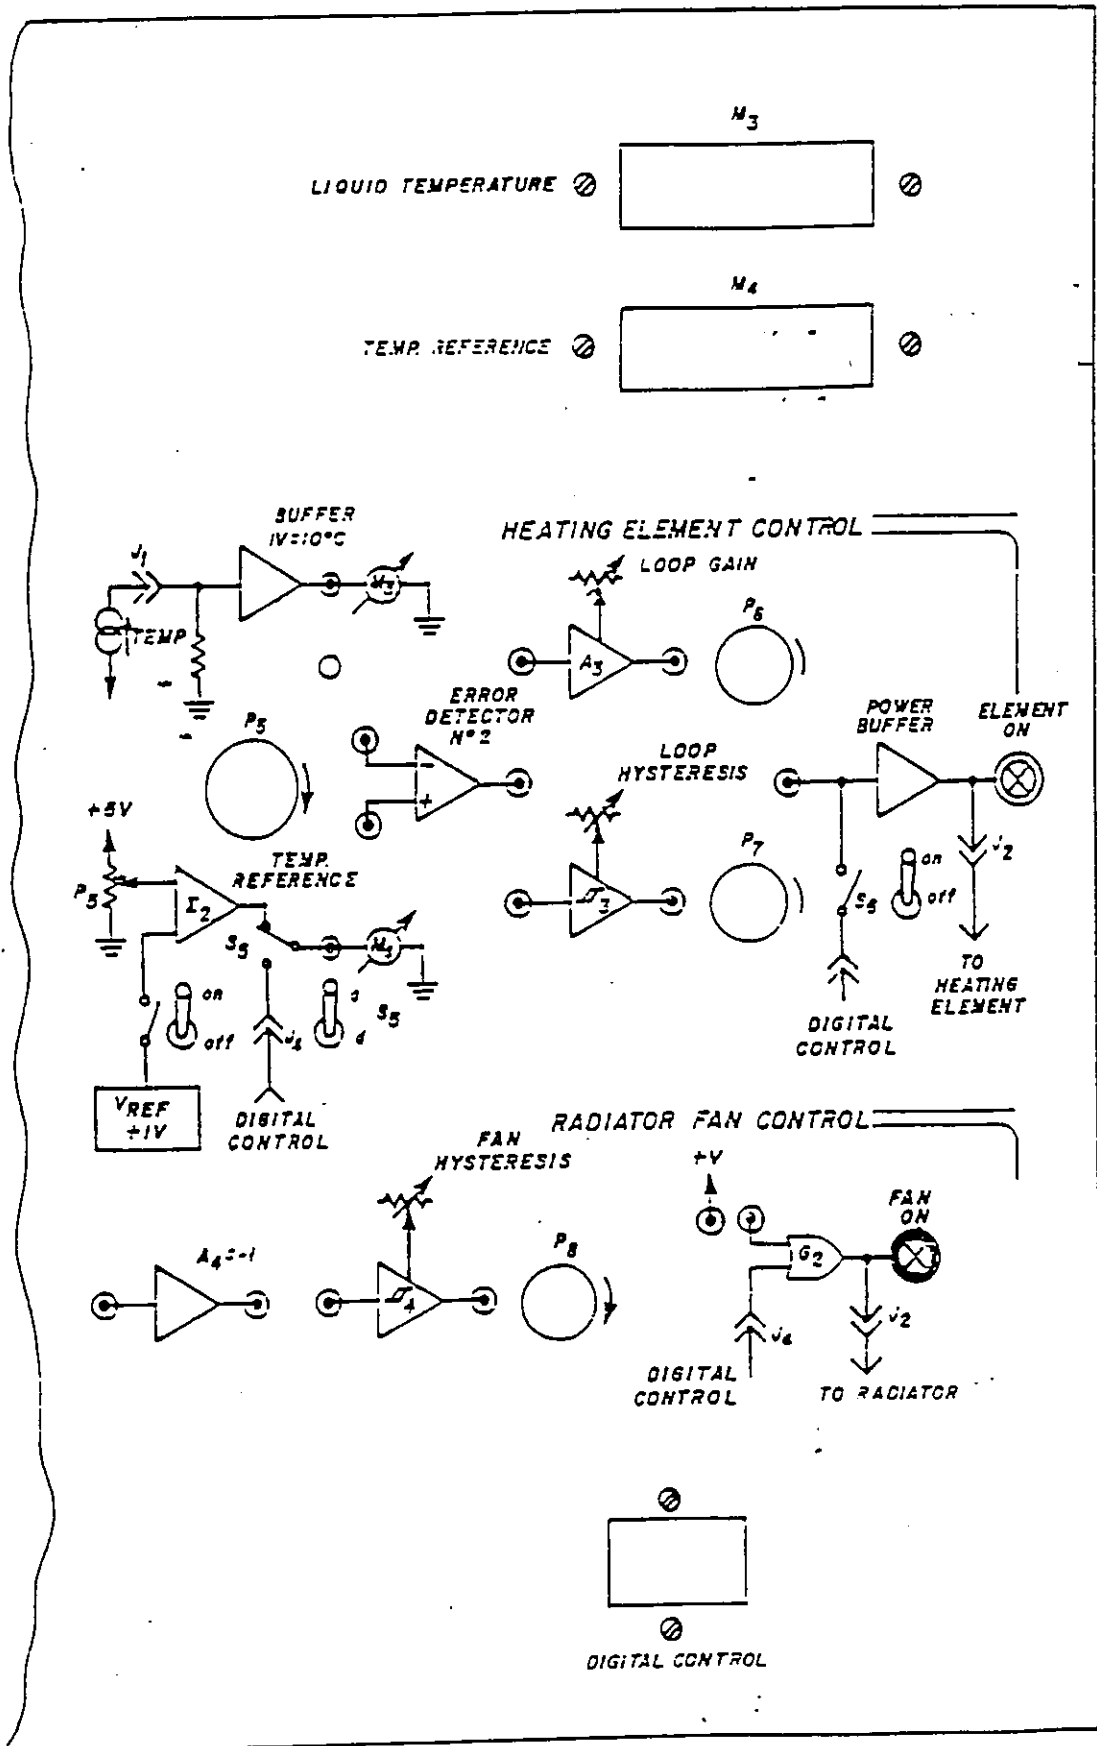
$M_3$

LIQUID TEMPERATURE

$M_4$

TEMP. REFERENCE

BUFFER
1V=10°C

$J_1$

TEMP

$M_3$

HEATING ELEMENT CONTROL

LOOP GAIN

$A_3$

$P_6$

ERROR DETECTOR N° 2

$P_5$

POWER BUFFER

ELEMENT ON

LOOP HYSTERESIS

+5V

$P_7$

$P_5$

$\Sigma_2$

TEMP. REFERENCE

$S_5$

$M_4$

on

off

$J_2$

$S_6$

TO HEATING ELEMENT

on

off

$J_4$

a

d

$S_5$

DIGITAL CONTROL

$V_{REF}$
+1V

DIGITAL CONTROL

RADIATOR FAN CONTROL

FAN HYSTERESIS

+V

FAN ON

$A_4$=-1

$P_8$

$G_2$

$J_2$

$J_4$

DIGITAL CONTROL

TO RADIATOR

DIGITAL CONTROL